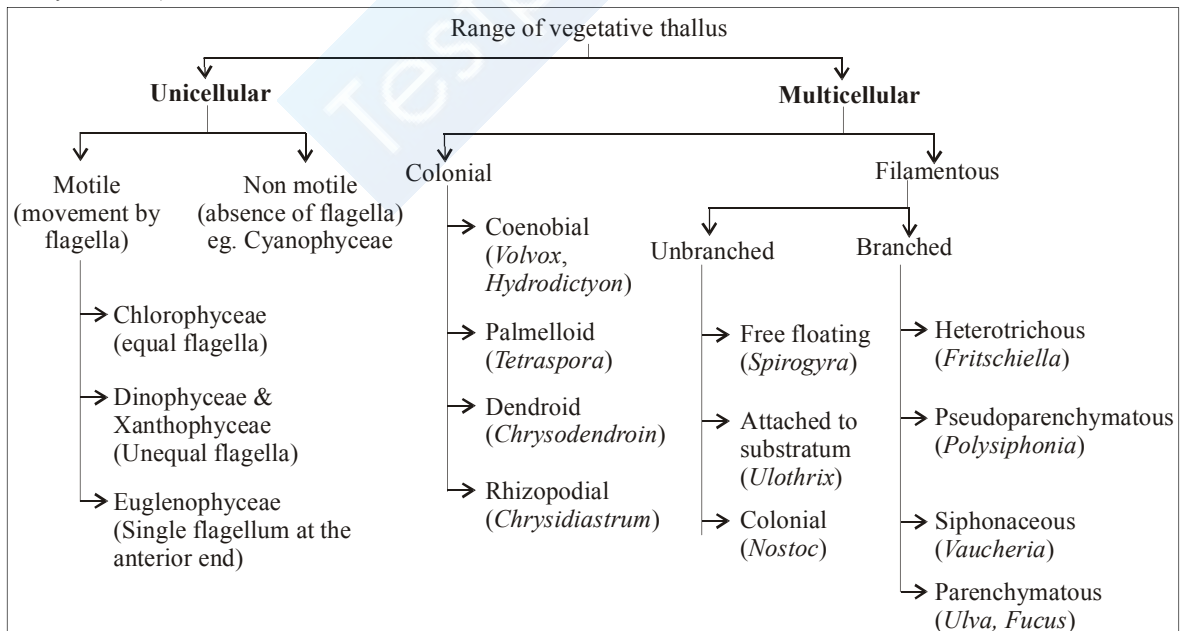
Range of vegetative thallus

**Unicellular**

Motile (movement by flagella)

Chlorophyceae (equal flagella)

Dinophyceae & Xanthophyceae (Unequal flagella)

Euglenophyceae (Single flagellum at the anterior end)

Non motile (absence of flagella) eg. Cyanophyceae

**Multicellular**

Colonial

Coenobial (*Volvox*, *Hydrodictyon*)

Palmelloid (*Tetraspora*)

Dendroid (*Chrysodendroin*)

Rhizopodial (*Chrysidiastrum*)

Filamentous

Unbranched

Free floating (*Spirogyra*)

Attached to substratum (*Ulothrix*)

Colonial (*Nostoc*)

Branched

Heterotrichous (*Fritschiella*)

Pseudoparenchymatous (*Polysiphonia*)

Siphonaceous (*Vaucheria*)

Parenchymatous (*Ulva, Fucus*)